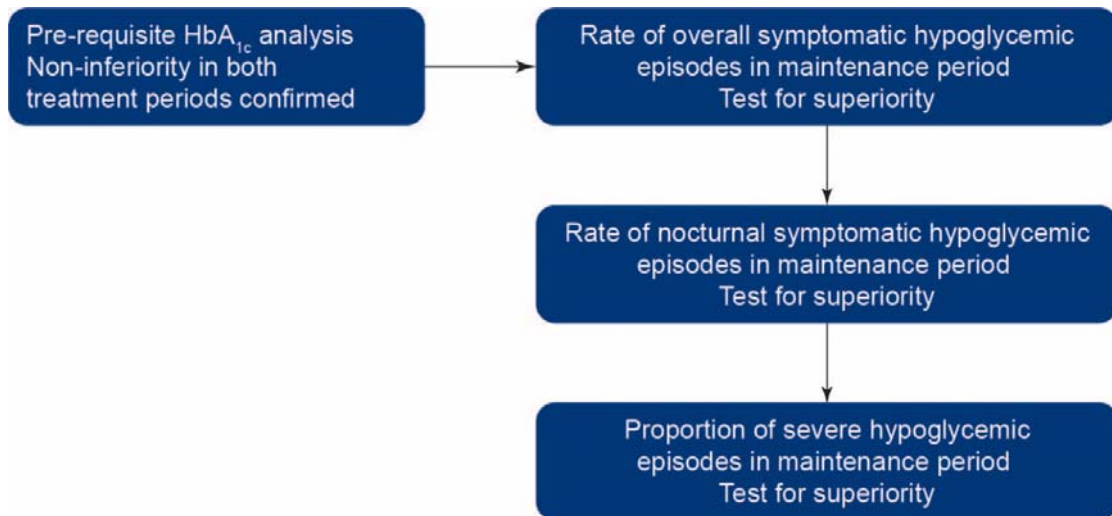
Pre-requisite $HbA_{1c}$ analysis
Non-inferiority in both treatment periods confirmed

Rate of overall symptomatic hypoglycemic episodes in maintenance period
Test for superiority

Rate of nocturnal symptomatic hypoglycemic episodes in maintenance period
Test for superiority

Proportion of severe hypoglycemic episodes in maintenance period
Test for superiority